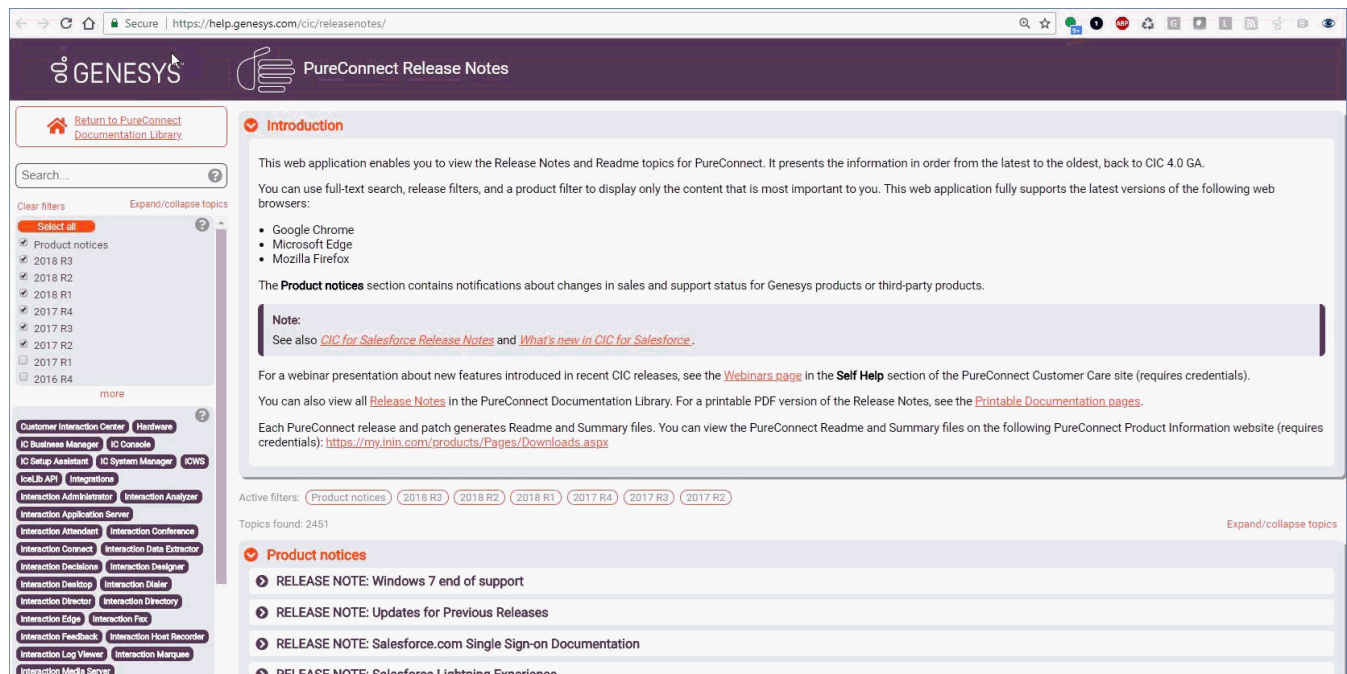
Secure | https://help.genesys.com/cic/releasenotes/

GENESYS

PureConnect Release Notes

Return to PureConnect Documentation Library

Search...

Clear filters
Expand/collapse topics

Select all
Product notices
2018 R3
2018 R2
2018 R1
2017 R4
2017 R3
2017 R2
2017 R1
2016 R4
more

Customer Interaction Center
Hardware
IC Business Manager
IC Console
IC Setup Assistant
IC System Manager
ICWS
IceLib API
Integrations
Interaction Administrator
Interaction Analyzer
Interaction Application Server
Interaction Attendant
Interaction Conference
Interaction Connect
Interaction Data Extractor
Interaction Decisions
Interaction Designer
Interaction Desktop
Interaction Dialer
Interaction Director
Interaction Directory
Interaction Edge
Interaction Fax
Interaction Feedback
Interaction Host Recorder
Interaction Log Viewer
Interaction Marquee
Interaction Media Server

Introduction

This web application enables you to view the Release Notes and Readme topics for PureConnect. It presents the information in order from the latest to the oldest, back to CIC 4.0 GA.

You can use full-text search, release filters, and a product filter to display only the content that is most important to you. This web application fully supports the latest versions of the following web browsers:

• Google Chrome
• Microsoft Edge
• Mozilla Firefox

The Product notices section contains notifications about changes in sales and support status for Genesys products or third-party products.

Note:
See also CIC for Salesforce Release Notes and What's new in CIC for Salesforce .

For a webinar presentation about new features introduced in recent CIC releases, see the Webinars page in the Self Help section of the PureConnect Customer Care site (requires credentials).

You can also view all Release Notes in the PureConnect Documentation Library. For a printable PDF version of the Release Notes, see the Printable Documentation pages.

Each PureConnect release and patch generates Readme and Summary files. You can view the PureConnect Readme and Summary files on the following PureConnect Product Information website (requires credentials): https://my.inin.com/products/Pages/Downloads.aspx

Active filters: Product notices 2018 R3 2018 R2 2018 R1 2017 R4 2017 R3 2017 R2

Topics found: 2451
Expand/collapse topics

Product notices

RELEASE NOTE: Windows 7 end of support

RELEASE NOTE: Updates for Previous Releases

RELEASE NOTE: Salesforce.com Single Sign-on Documentation

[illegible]